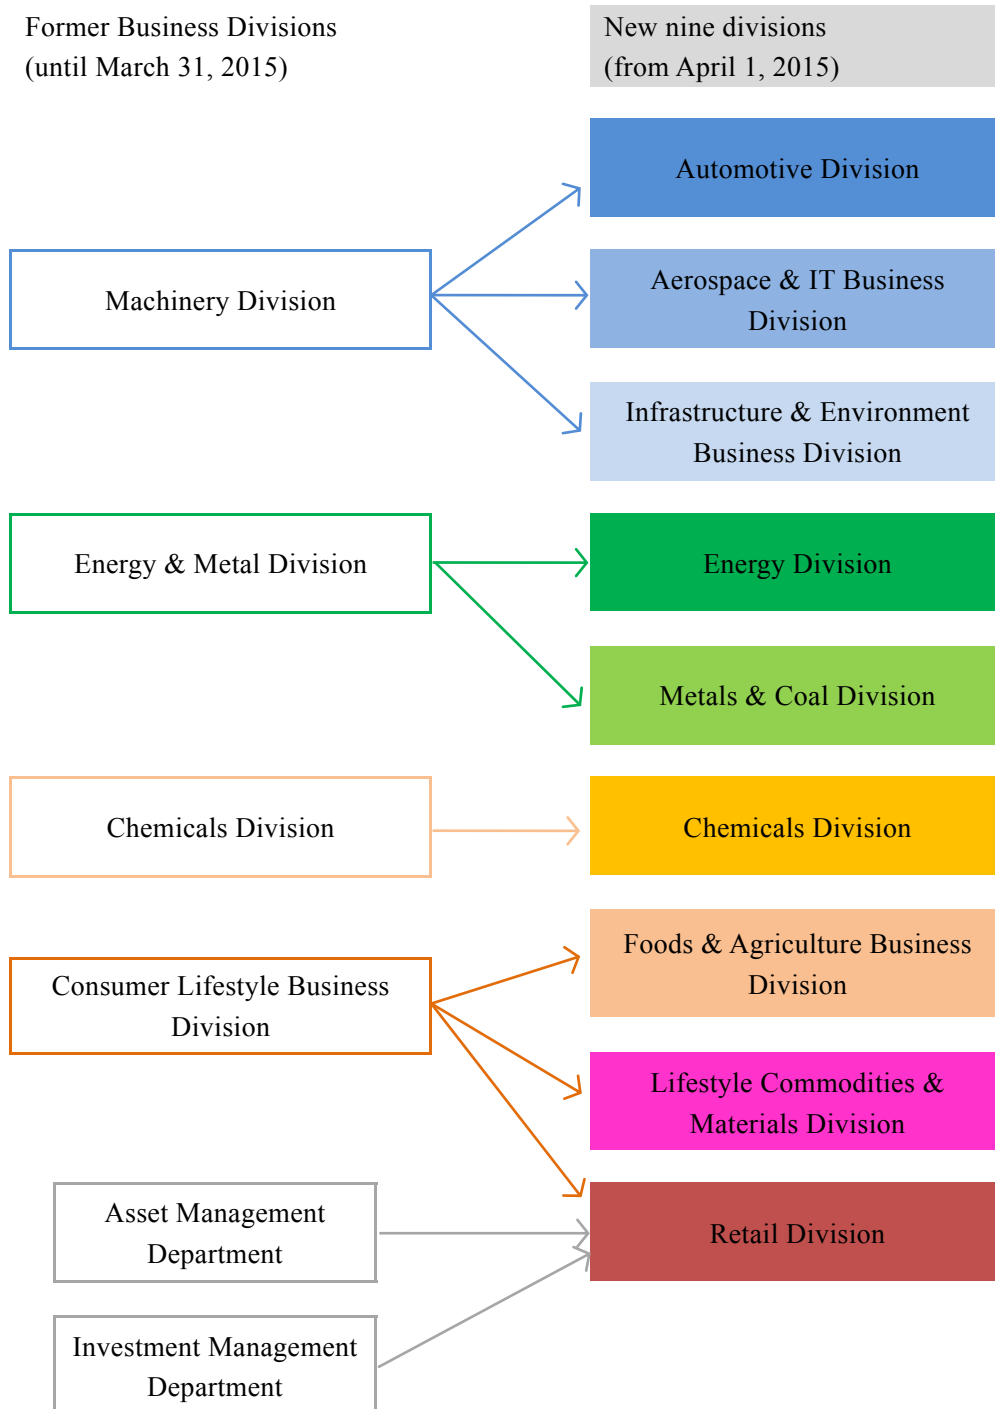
Former Business Divisions
(until March 31, 2015)

New nine divisions
(from April 1, 2015)

Machinery Division

Automotive Division

Aerospace & IT Business Division

Infrastructure & Environment Business Division

Energy & Metal Division

Energy Division

Metals & Coal Division

Chemicals Division

Chemicals Division

Consumer Lifestyle Business Division

Foods & Agriculture Business Division

Lifestyle Commodities & Materials Division

Asset Management Department

Investment Management Department

Retail Division